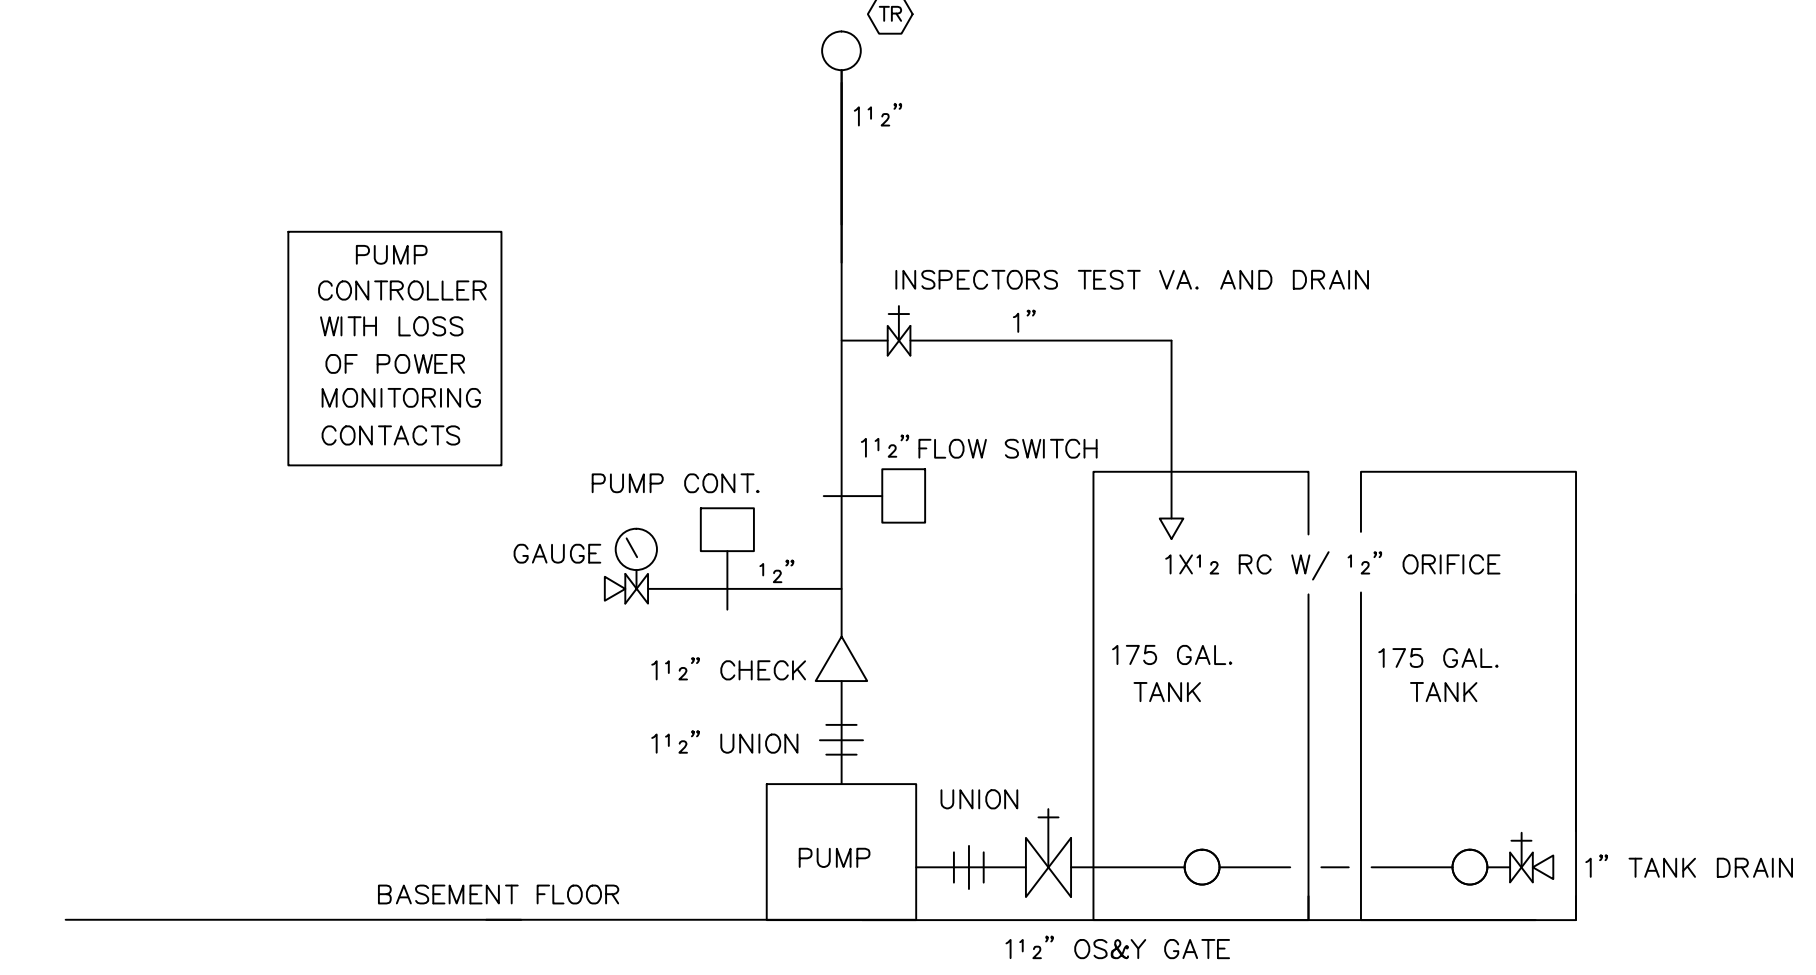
TR

$1^1{}_2$"

PUMP CONTROLLER WITH LOSS OF POWER MONITORING CONTACTS

INSPECTORS TEST VA. AND DRAIN

1"

$1^1{}_2$"FLOW SWITCH

PUMP CONT.

GAUGE

$^1{}_2$"

1X$^1{}_2$ RC W/ $^1{}_2$" ORIFICE

$1^1{}_2$" CHECK

175 GAL. TANK

175 GAL. TANK

$1^1{}_2$" UNION

UNION

PUMP

1" TANK DRAIN

BASEMENT FLOOR

$1^1{}_2$" OS&Y GATE